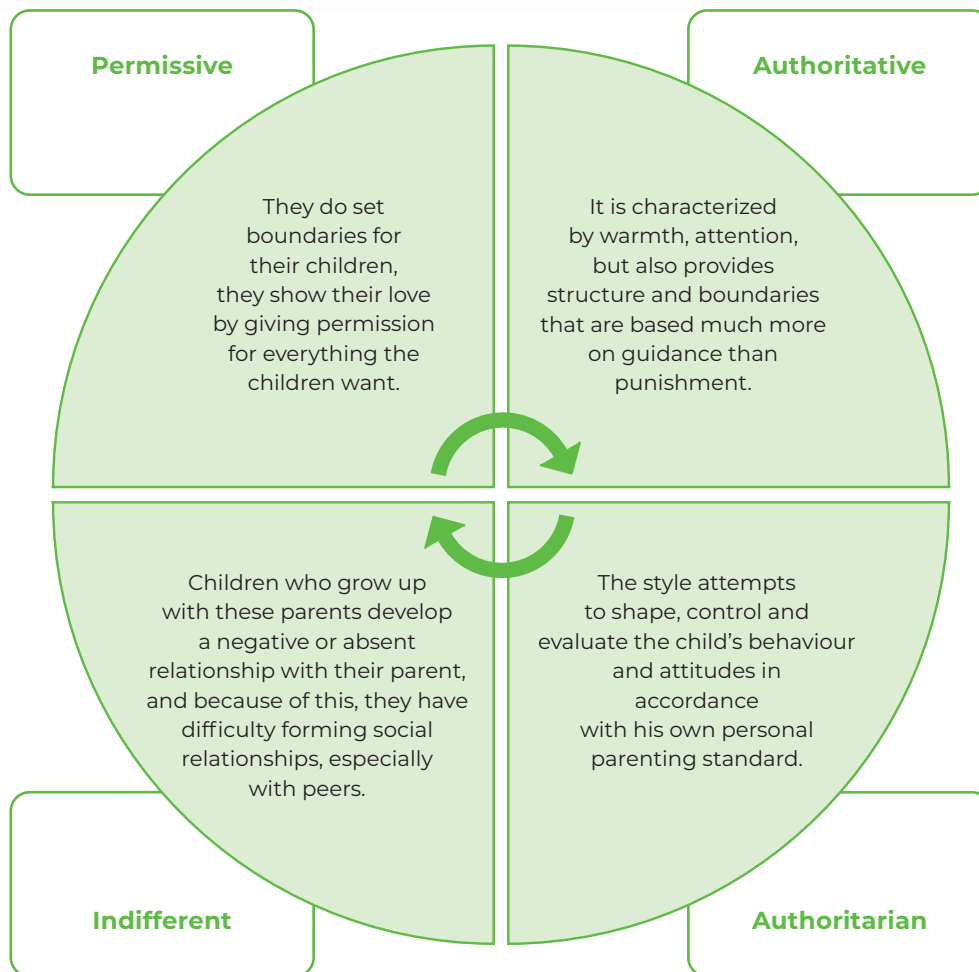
Permissive

Authoritative

They do set boundaries for their children, they show their love by giving permission for everything the children want.

It is characterized by warmth, attention, but also provides structure and boundaries that are based much more on guidance than punishment.

Children who grow up with these parents develop a negative or absent relationship with their parent, and because of this, they have difficulty forming social relationships, especially with peers.

The style attempts to shape, control and evaluate the child's behaviour and attitudes in accordance with his own personal parenting standard.

Indifferent

Authoritarian